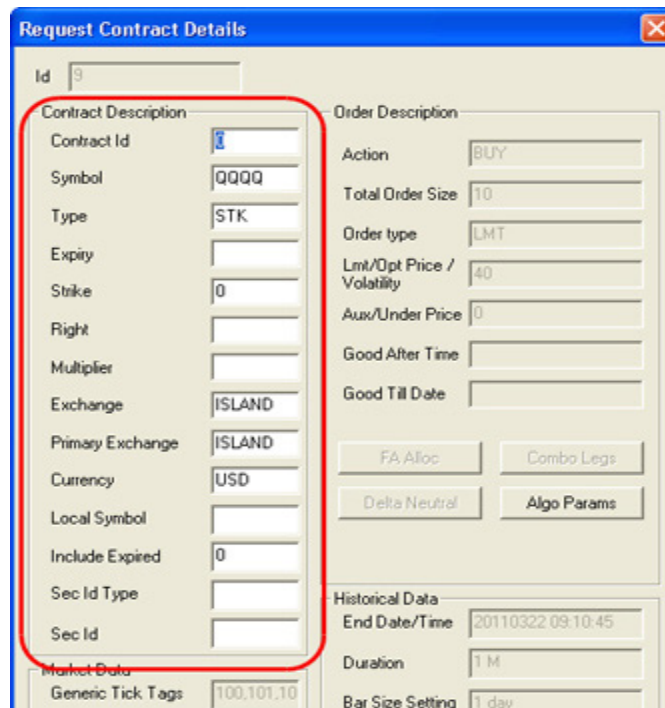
Request Contract Details

Id 9

Contract Description

Contract Id 0

Symbol QQQQ

Type STK

Expiry

Strike 0

Right

Multiplier

Exchange ISLAND

Primary Exchange ISLAND

Currency USD

Local Symbol

Include Expired 0

Sec Id Type

Sec Id

Order Description

Action BUY

Total Order Size 10

Order type LMT

Lmt/Opt Price / Volatility 40

Aux/Under Price 0

Good After Time

Good Till Date

FA Alloc

Combo Legs

Delta Neutral

Algo Params

Historical Data

End Date/Time 20110322 09:10:45

Duration 1 M

Bar Size Setting 1 day

Market Data

Generic Tick Tags 100,101,10